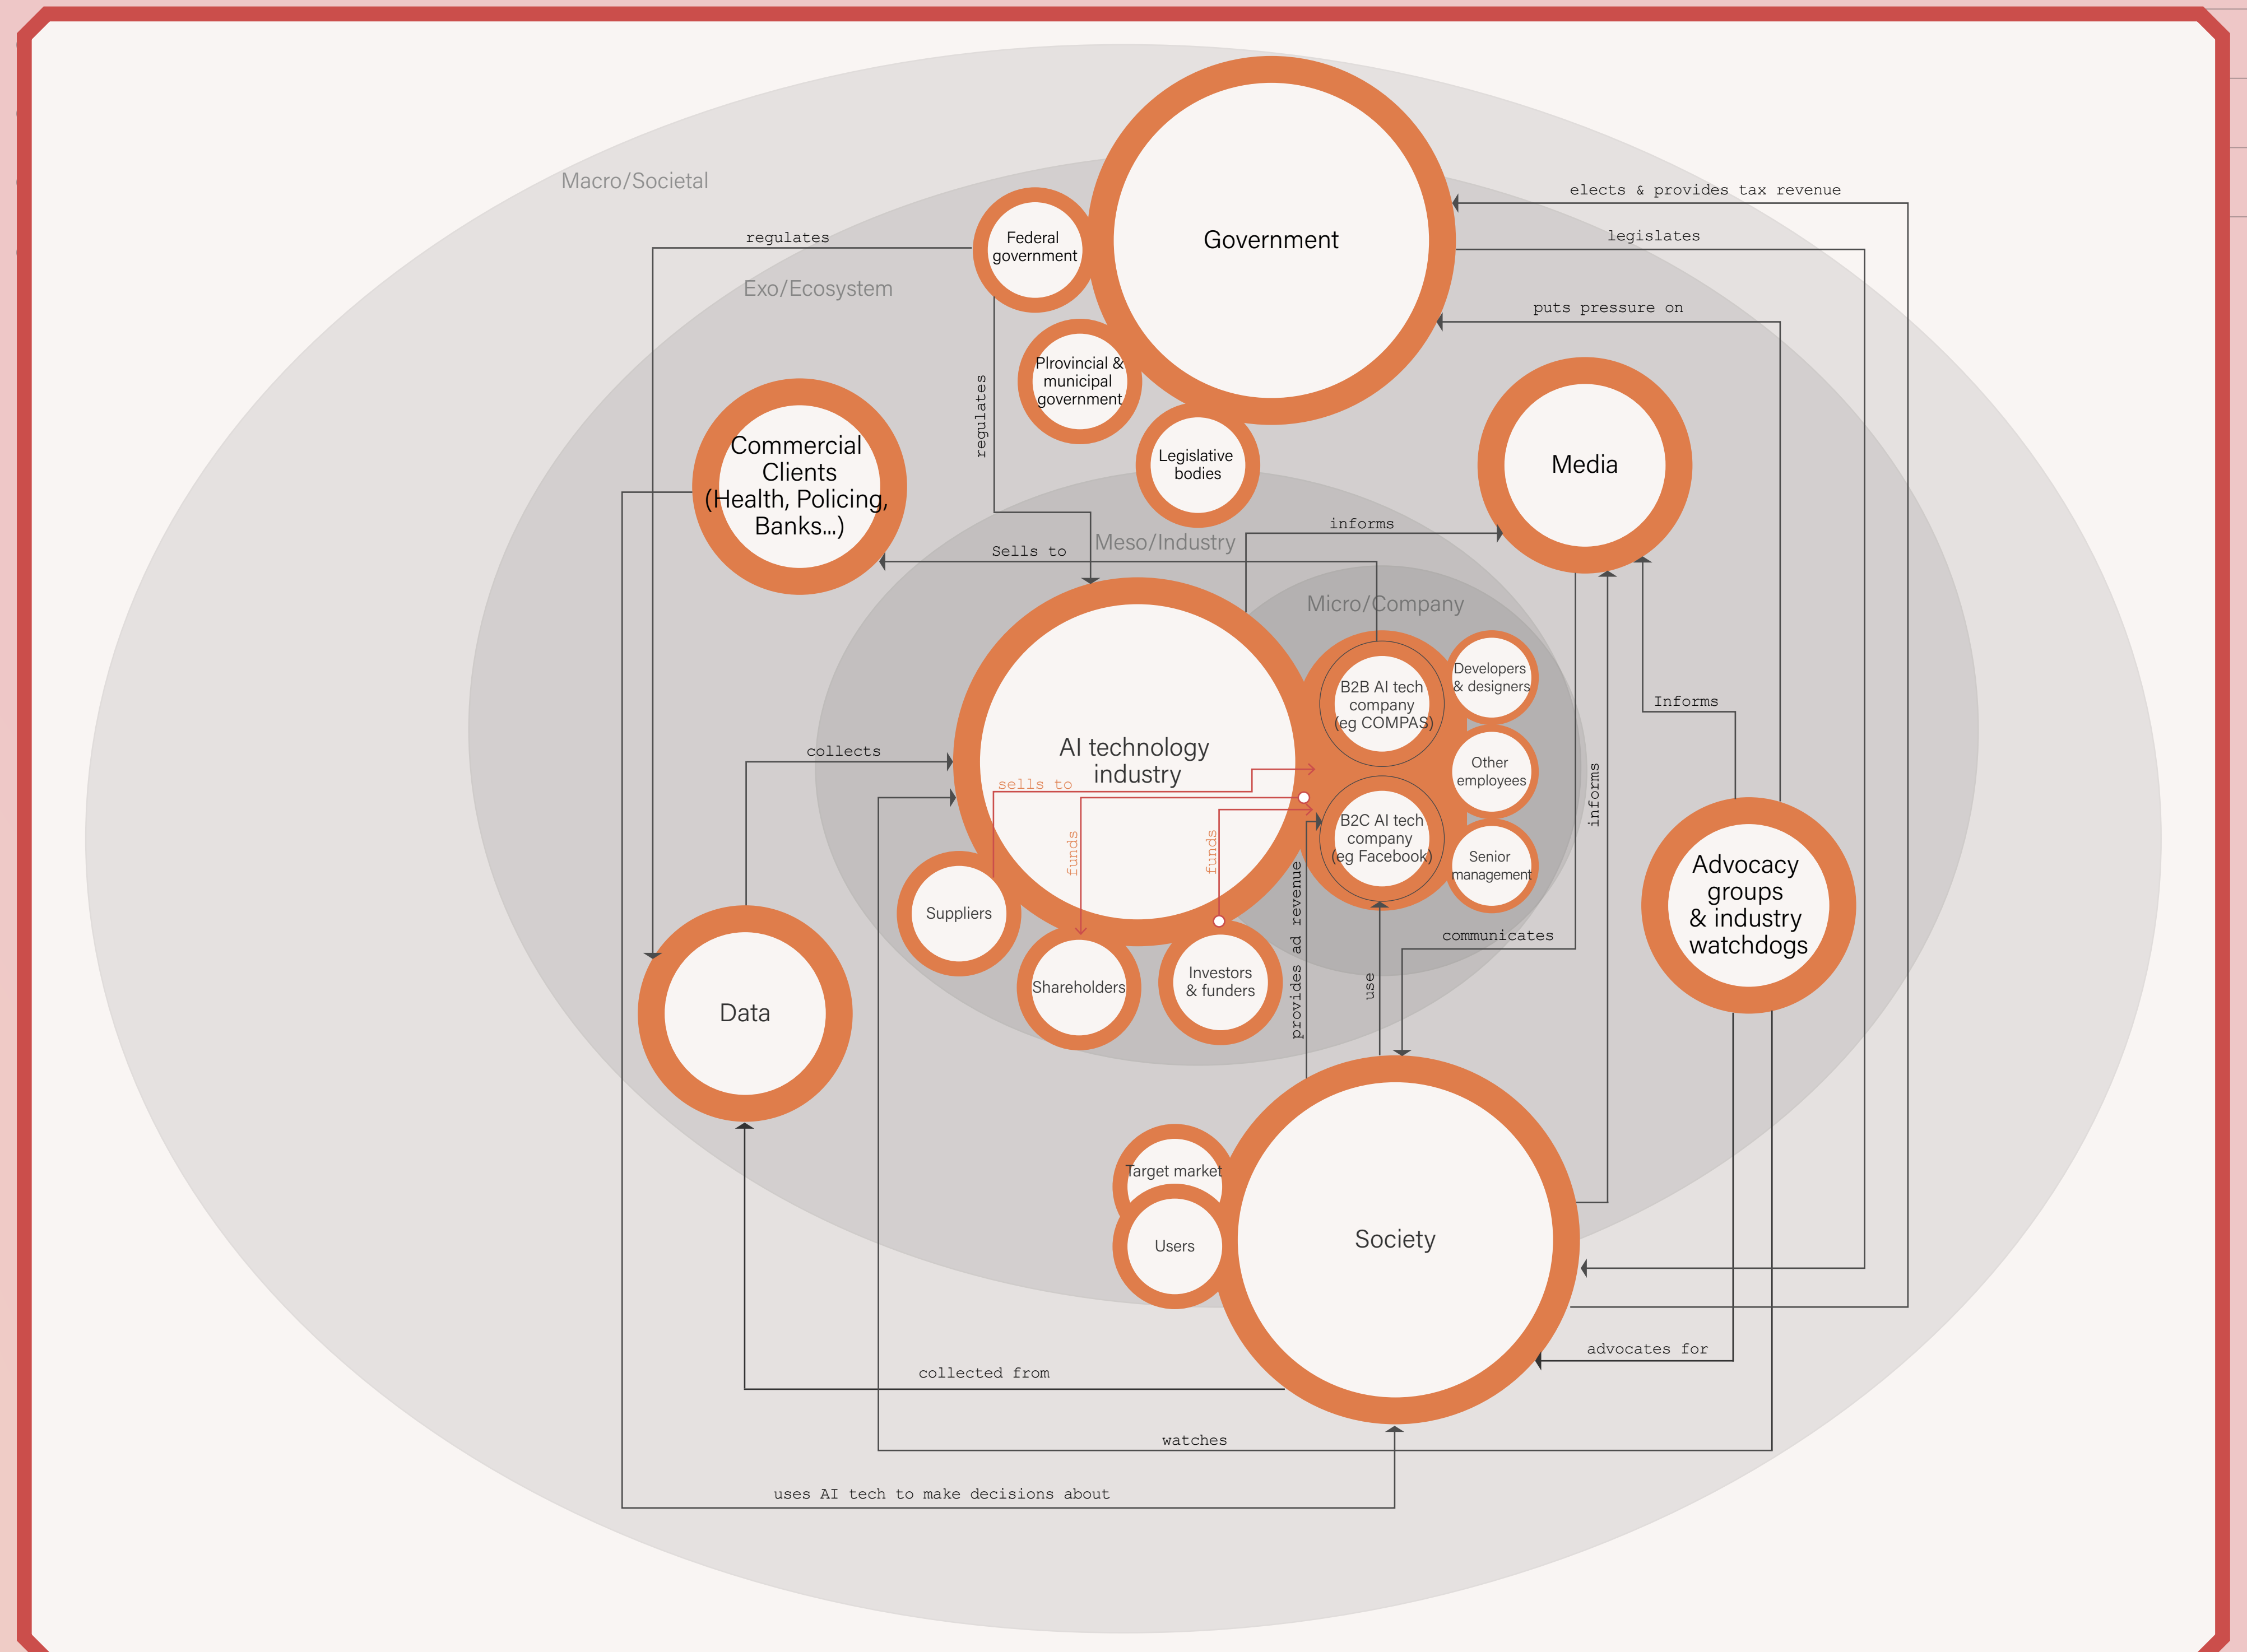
Macro/Societal

Exo/Ecosystem

Meso/Industry

Micro/Company

Government

Federal government

Plrovincial & municipal government

Legislative bodies

Media

Commercial Clients (Health, Policing, Banks...)

AI technology industry

B2B AI tech company (eg COMPAS)

B2C AI tech company (eg Facebook)

Developers & designers

Other employees

Senior management

Suppliers

Shareholders

Investors & funders

Data

Advocacy groups & industry watchdogs

Society

Target market

Users

elects & provides tax revenue

legislates

puts pressure on

regulates

regulates

informs

Sells to

sells to

funds

funds

collects

Informs

informs

communicates

provides ad revenue

use

advocates for

collected from

watches

uses AI tech to make decisions about